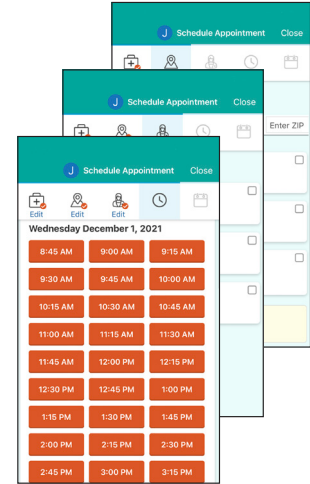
J Schedule Appointment Close

J Schedule Appointment Close

Enter ZIP

J Schedule Appointment Close

Edit Edit Edit

Wednesday December 1, 2021

| | | |
|---|---|---|
| 8:45 AM | 9:00 AM | 9:15 AM |
| 9:30 AM | 9:45 AM | 10:00 AM |
| 10:15 AM | 10:30 AM | 10:45 AM |
| 11:00 AM | 11:15 AM | 11:30 AM |
| 11:45 AM | 12:00 PM | 12:15 PM |
| 12:30 PM | 12:45 PM | 1:00 PM |
| 1:15 PM | 1:30 PM | 1:45 PM |
| 2:00 PM | 2:15 PM | 2:30 PM |
| 2:45 PM | 3:00 PM | 3:15 PM |